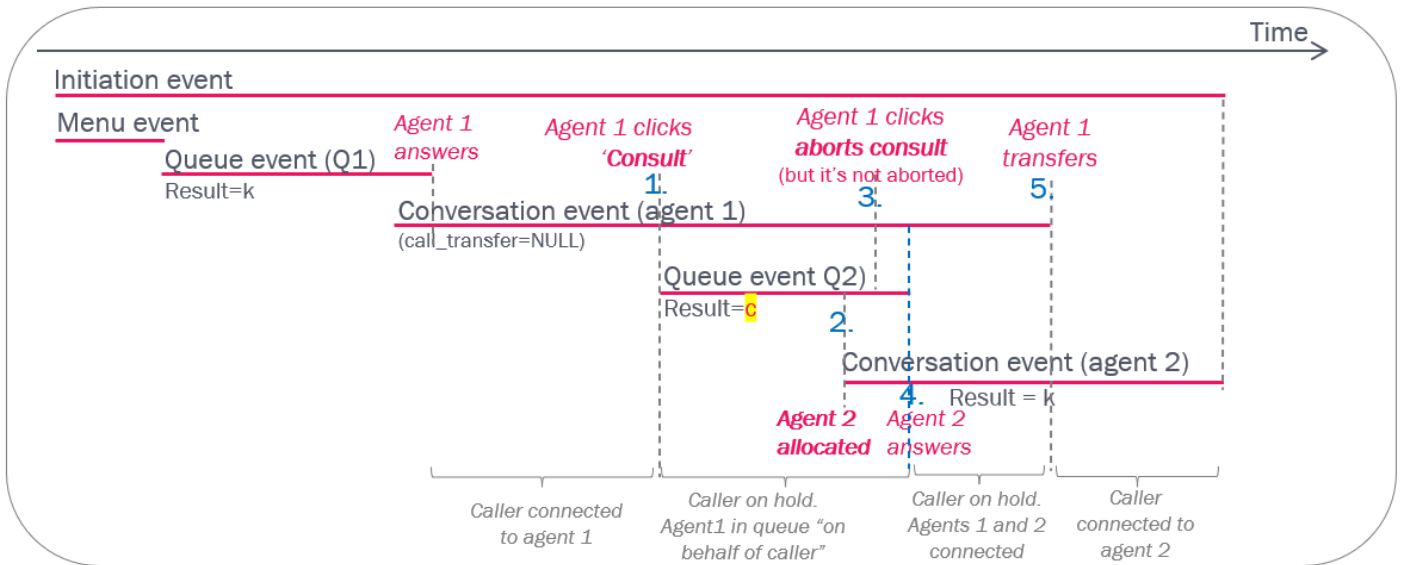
Time

Initiation event

Menu event

Queue event (Q1)
Result=k

Agent 1 answers

Agent 1 clicks 'Consult'

1.

Conversation event (agent 1)
(call_transfer=NULL)

Agent 1 clicks aborts consult
(but it's not aborted)

3.

Agent 1 transfers

5.

Queue event Q2)
Result=c

2.

Conversation event (agent 2)
Result = k

4.

Agent 2 allocated

Agent 2 answers

Caller connected to agent 1

Caller on hold. Agent1 in queue "on behalf of caller"

Caller on hold. Agents 1 and 2 connected

Caller connected to agent 2